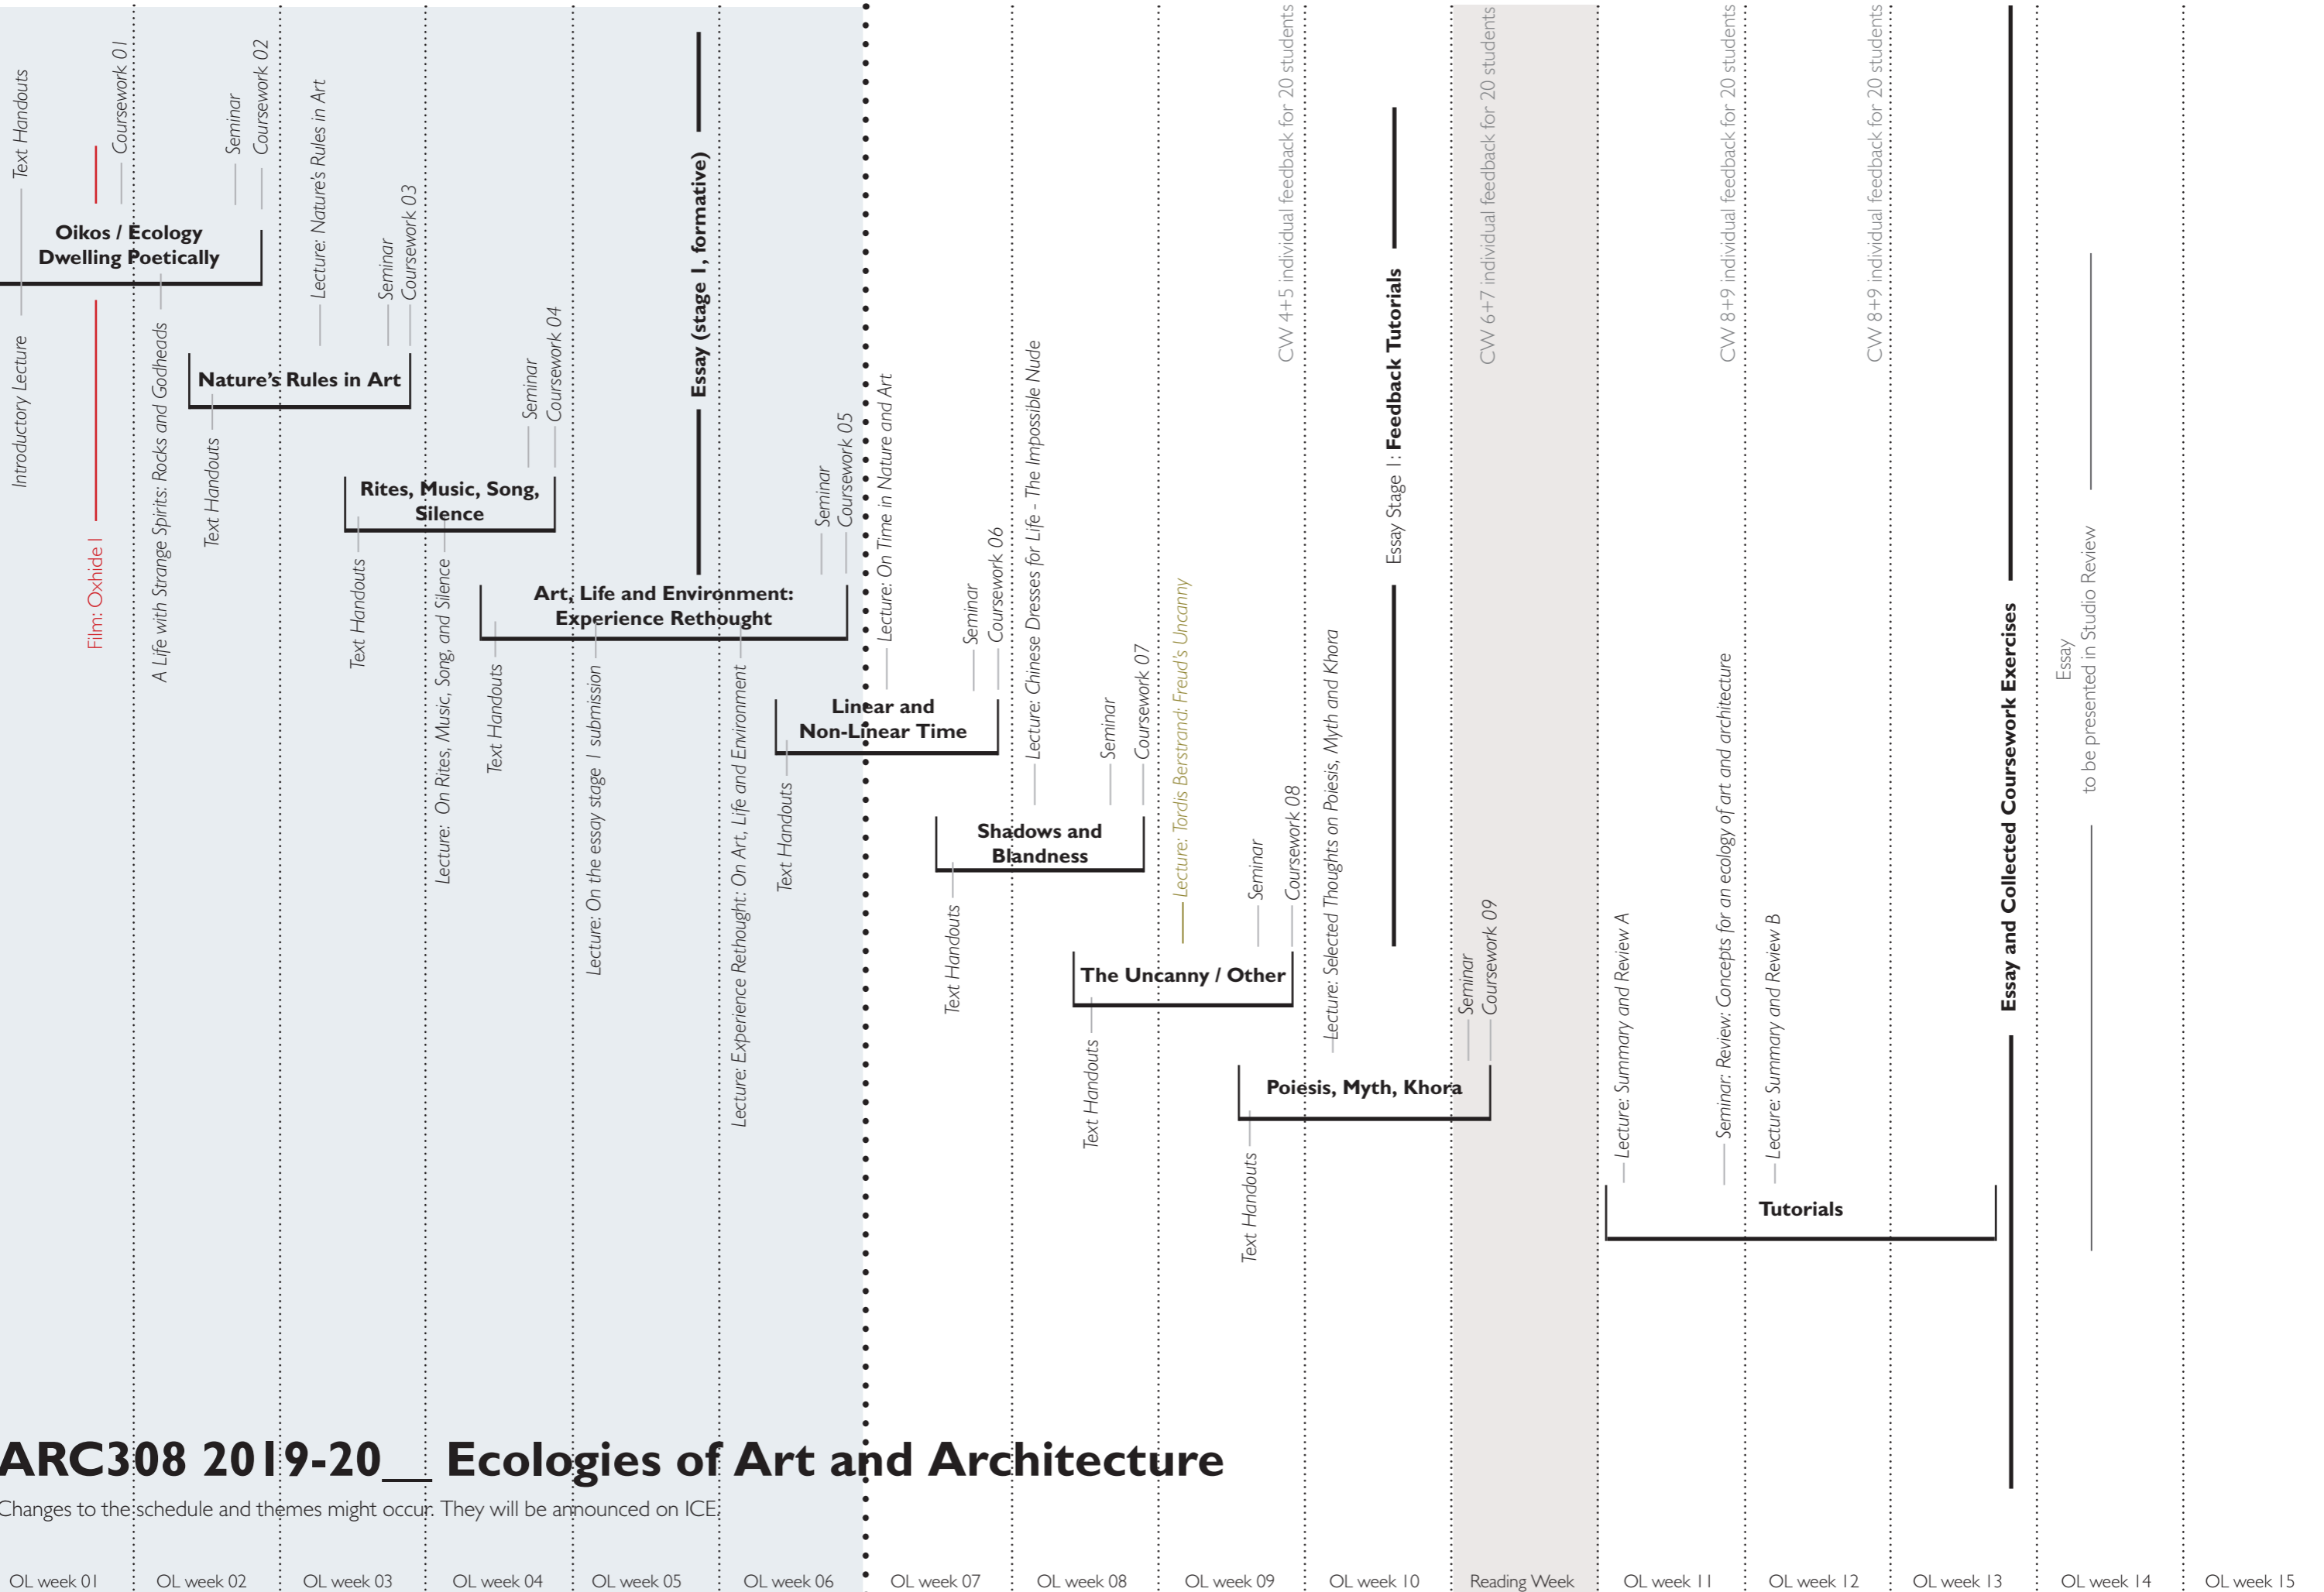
Text Handouts
Introductory Lecture
Coursework 01
Film: Oxhide I
Oikos / Ecology
Dwelling Poetically
A Life with Strange Spirits: Rocks and Godheads
Seminar
Coursework 02
Text Handouts
Lecture: Nature's Rules in Art
Nature's Rules in Art
Seminar
Coursework 03
Rites, Music, Song, Silence
Text Handouts
Lecture: On Rites, Music, Song, and Silence
Seminar
Coursework 04
Essay (stage 1, formative)
Art, Life and Environment: Experience Rethought
Text Handouts
Lecture: On the essay stage 1 submission
Lecture: Experience Rethought: On Art, Life and Environment
Seminar
Coursework 05
Lecture: On Time in Nature and Art
Linear and Non-Linear Time
Text Handouts
Seminar
Coursework 06
Lecture: Chinese Dresses for Life - The Impossible Nude
Shadows and Blandness
Text Handouts
Seminar
Coursework 07
Lecture: Tordis Berstrand: Freud's Uncanny
The Uncanny / Other
Text Handouts
CW 4+5 individual feedback for 20 students
Seminar
Coursework 08
Lecture: Selected Thoughts on Poiesis, Myth and Khora
Poiesis, Myth, Khora
Text Handouts
Essay Stage 1: Feedback Tutorials
CW 6+7 individual feedback for 20 students
Seminar
Coursework 09
Lecture: Summary and Review A
CW 8+9 individual feedback for 20 students
Seminar: Review: Concepts for an ecology of art and architecture
Lecture: Summary and Review B
Tutorials
CW 8+9 individual feedback for 20 students
Essay and Collected Coursework Exercises
Essay
to be presented in Studio Review

ARC308 2019-20__ Ecologies of Art and Architecture
Changes to the schedule and themes might occur. They will be announced on ICE.

OL week 01 | OL week 02 | OL week 03 | OL week 04 | OL week 05 | OL week 06 | OL week 07 | OL week 08 | OL week 09 | OL week 10 | Reading Week | OL week 11 | OL week 12 | OL week 13 | OL week 14 | OL week 15